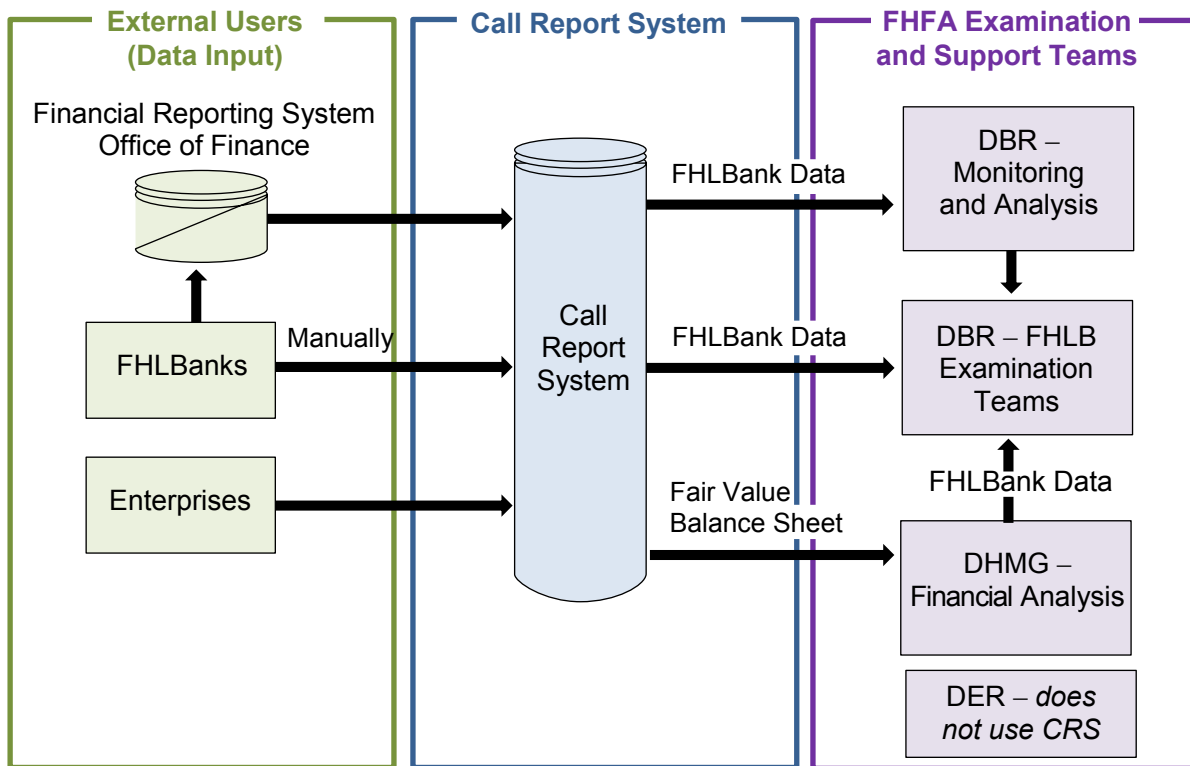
External Users (Data Input)

Call Report System

FHFA Examination and Support Teams

Financial Reporting System Office of Finance

FHLBanks

Manually

Enterprises

Call Report System

FHLBank Data

FHLBank Data

Fair Value Balance Sheet

DBR – Monitoring and Analysis

DBR – FHLB Examination Teams

FHLBank Data

DHMG – Financial Analysis

DER – *does not use CRS*